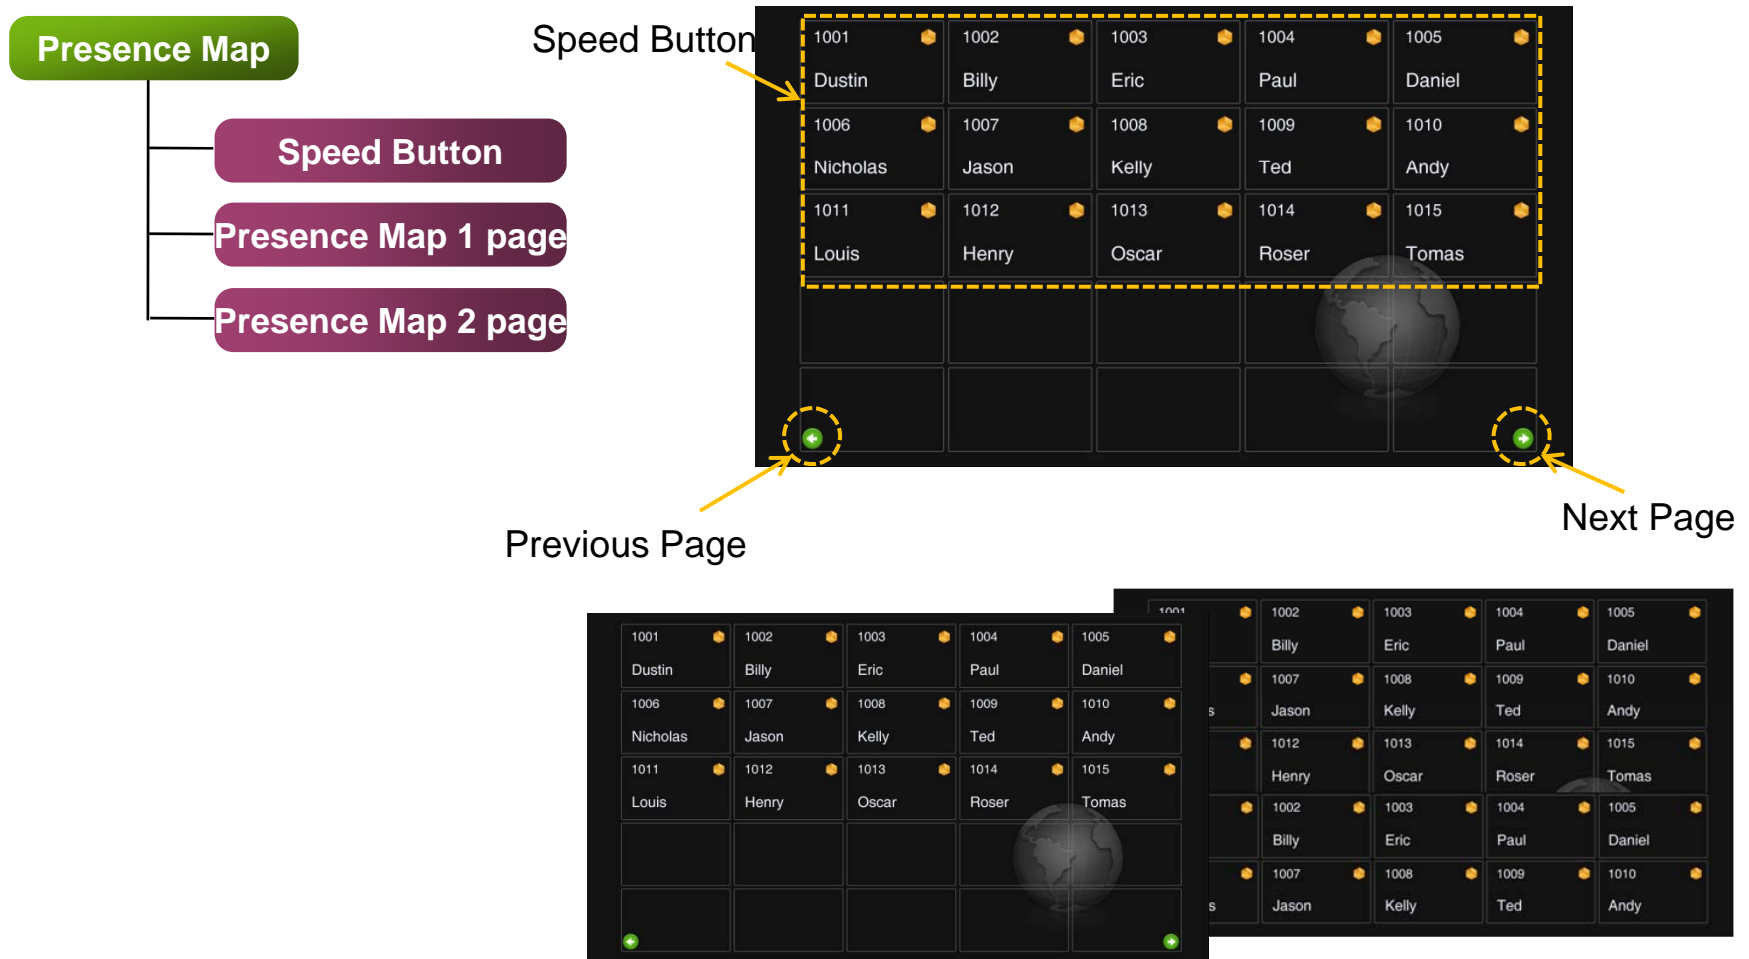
Presence Map

Speed Button

Presence Map 1 page

Presence Map 2 page

Speed Button

| 1001 Dustin | 1002 Billy | 1003 Eric | 1004 Paul | 1005 Daniel |
|---|---|---|---|---|
| 1006 Nicholas | 1007 Jason | 1008 Kelly | 1009 Ted | 1010 Andy |
| 1011 Louis | 1012 Henry | 1013 Oscar | 1014 Roser | 1015 Tomas |

Previous Page

Next Page

| 1001 Dustin | 1002 Billy | 1003 Eric | 1004 Paul | 1005 Daniel |
|---|---|---|---|---|
| 1006 Nicholas | 1007 Jason | 1008 Kelly | 1009 Ted | 1010 Andy |
| 1011 Louis | 1012 Henry | 1013 Oscar | 1014 Roser | 1015 Tomas |

| 1001 | 1002 Billy | 1003 Eric | 1004 Paul | 1005 Daniel |
|---|---|---|---|---|
| s | 1007 Jason | 1008 Kelly | 1009 Ted | 1010 Andy |
| | 1012 Henry | 1013 Oscar | 1014 Roser | 1015 Tomas |
| | 1002 Billy | 1003 Eric | 1004 Paul | 1005 Daniel |
| s | 1007 Jason | 1008 Kelly | 1009 Ted | 1010 Andy |